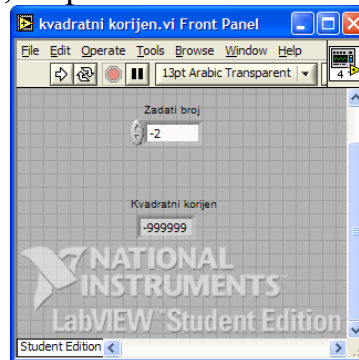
kvadratni korijen.vi Front Panel

File Edit Operate Tools Browse Window Help

13pt Arabic Transparent

4

Zadati broj

-2

Kvadratni korijen

-999999

NATIONAL INSTRUMENTS

LabVIEW Student Edition

Student Edition